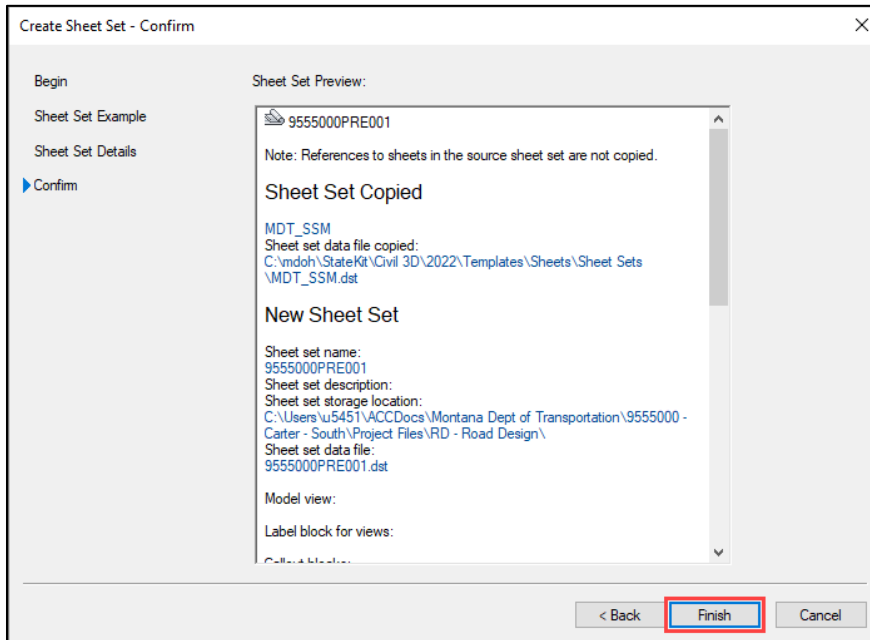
Create Sheet Set - Confirm

Begin

Sheet Set Example

Sheet Set Details

Confirm

Sheet Set Preview:

9555000PRE001

Note: References to sheets in the source sheet set are not copied.

Sheet Set Copied

MDT_SSM
Sheet set data file copied:
C:\mdoh\StateKit\Civil 3D\2022\Templates\Sheets\Sheet Sets\MDT_SSM.dst

New Sheet Set

Sheet set name:
9555000PRE001
Sheet set description:
Sheet set storage location:
C:\Users\u5451\ACCDocs\Montana Dept of Transportation\9555000 - Carter - South\Project Files\RD - Road Design\
Sheet set data file:
9555000PRE001.dst

Model view:

Label block for views:

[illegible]

< Back Finish Cancel